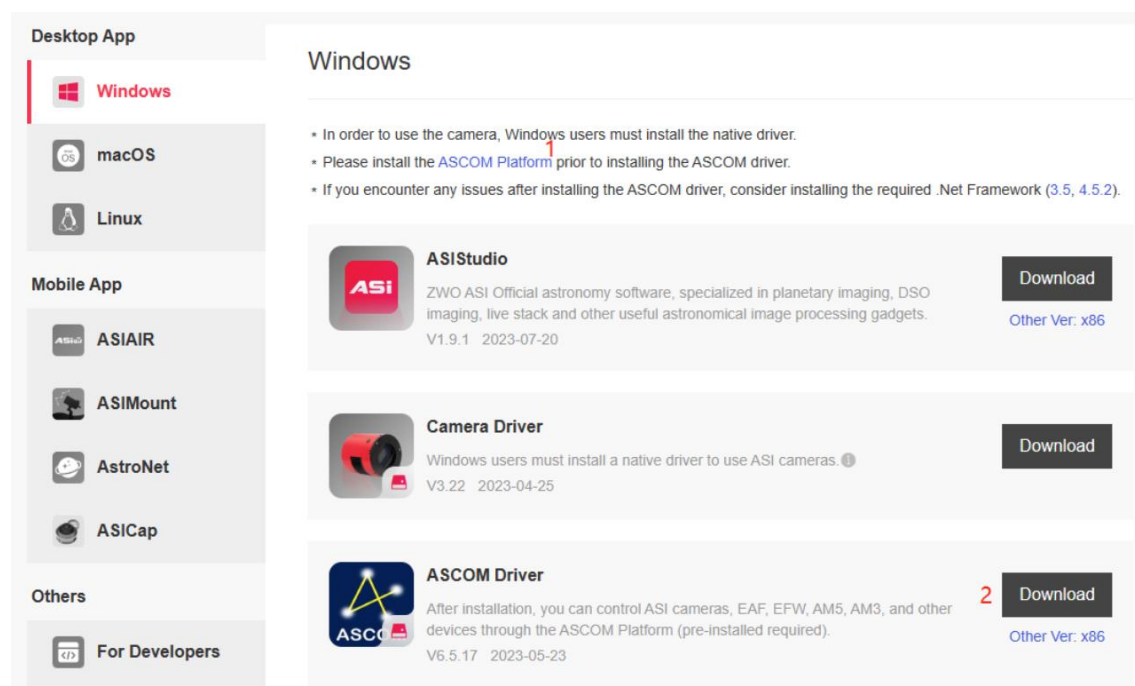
Desktop App

Windows

macOS

Linux

Mobile App

ASIAIR

ASIMount

AstroNet

ASICap

Others

For Developers

Windows

* In order to use the camera, Windows users must install the native driver.
* Please install the ASCOM Platform 1 prior to installing the ASCOM driver.
* If you encounter any issues after installing the ASCOM driver, consider installing the required .Net Framework (3.5, 4.5.2).

ASI

ASIStudio
ZWO ASI Official astronomy software, specialized in planetary imaging, DSO imaging, live stack and other useful astronomical image processing gadgets.
V1.9.1 2023-07-20

Download
Other Ver: x86

Camera Driver
Windows users must install a native driver to use ASI cameras.
V3.22 2023-04-25

Download

ASCO

ASCOM Driver
After installation, you can control ASI cameras, EAF, EFW, AM5, AM3, and other devices through the ASCOM Platform (pre-installed required).
V6.5.17 2023-05-23

2 Download
Other Ver: x86